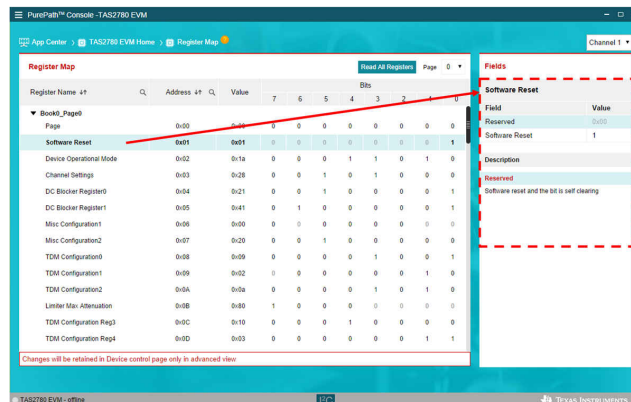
PurePath™ Console -TAS2780 EVM

App Center > TAS2780 EVM Home > Register Map

Channel 1

Register Map

Read All Registers Page 0

Fields

| Register Name | Address | Value | 7 | 6 | 5 | 4 | 3 | 2 | 1 | 0 |
|---|---|---|---|---|---|---|---|---|---|---|
| Book0_Page0 | | | | | | | | | | |
| Page | 0x00 | 0x00 | 0 | 0 | 0 | 0 | 0 | 0 | 0 | 0 |
| Software Reset | 0x01 | 0x01 | 0 | 0 | 0 | 0 | 0 | 0 | 0 | 1 |
| Device Operational Mode | 0x02 | 0x1a | 0 | 0 | 0 | 1 | 1 | 0 | 1 | 0 |
| Channel Settings | 0x03 | 0x28 | 0 | 0 | 1 | 0 | 1 | 0 | 0 | 0 |
| DC Blocker Register0 | 0x04 | 0x21 | 0 | 0 | 1 | 0 | 0 | 0 | 0 | 1 |
| DC Blocker Register1 | 0x05 | 0x41 | 0 | 1 | 0 | 0 | 0 | 0 | 0 | 1 |
| Misc Configuration1 | 0x06 | 0x00 | 0 | 0 | 0 | 0 | 0 | 0 | 0 | 0 |
| Misc Configuration2 | 0x07 | 0x20 | 0 | 0 | 1 | 0 | 0 | 0 | 0 | 0 |
| TDM Configuration0 | 0x08 | 0x09 | 0 | 0 | 0 | 0 | 1 | 0 | 0 | 1 |
| TDM Configuration1 | 0x09 | 0x02 | 0 | 0 | 0 | 0 | 0 | 0 | 1 | 0 |
| TDM Configuration2 | 0x0A | 0x0a | 0 | 0 | 0 | 0 | 1 | 0 | 1 | 0 |
| Limiter Max Attenuation | 0x0B | 0x80 | 1 | 0 | 0 | 0 | 0 | 0 | 0 | 0 |
| TDM Configuration Reg3 | 0x0C | 0x10 | 0 | 0 | 0 | 1 | 0 | 0 | 0 | 0 |
| TDM Configuration Reg4 | 0x0D | 0x03 | 0 | 0 | 0 | 0 | 0 | 0 | 1 | 1 |

Changes will be retained in Device control page only in advanced view

Software Reset

| Field | Value |
|---|---|
| Reserved | 0x00 |
| Software Reset | 1 |

Description

Reserved

Software reset and the bit is self clearing

TAS2780 EVM - offline

TEXAS INSTRUMENTS